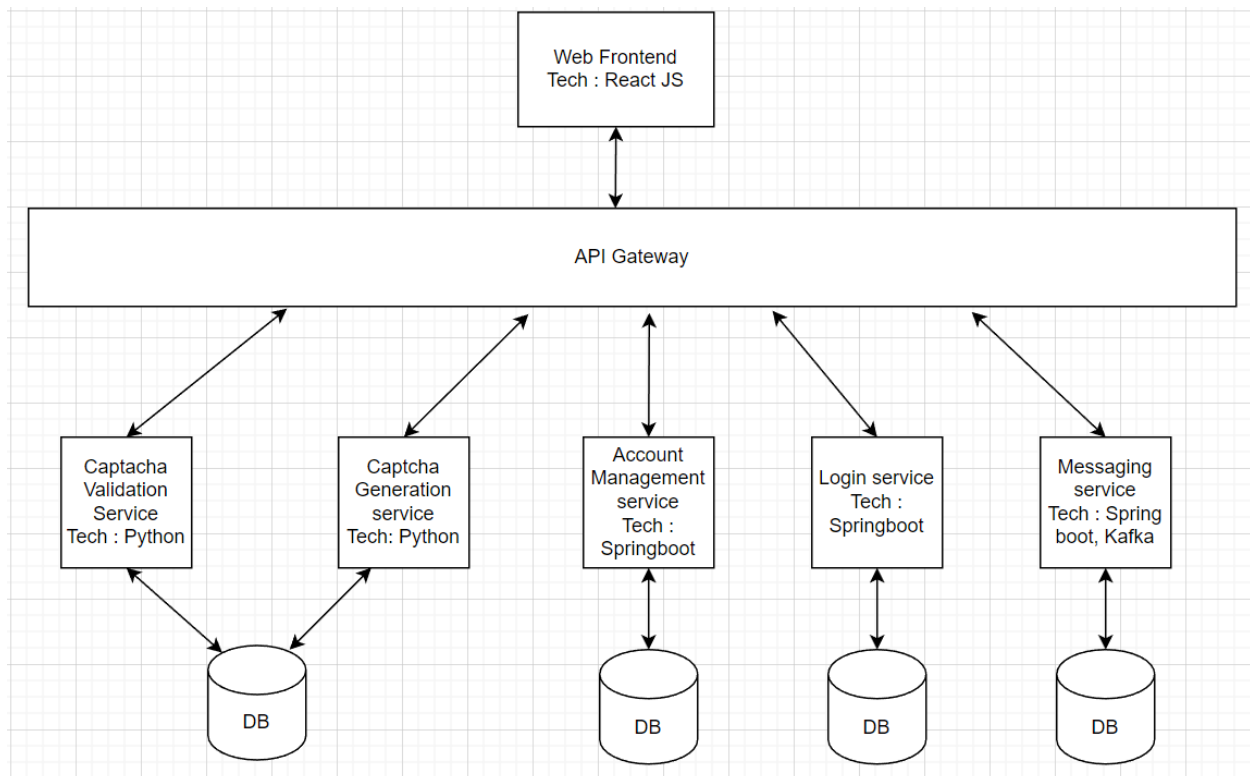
Web Frontend
Tech : React JS

API Gateway

Captcha Validation Service
Tech : Python

Captcha Generation service
Tech: Python

Account Management service
Tech : Springboot

Login service
Tech : Springboot

Messaging service
Tech : Spring boot, Kafka

DB

DB

DB

DB